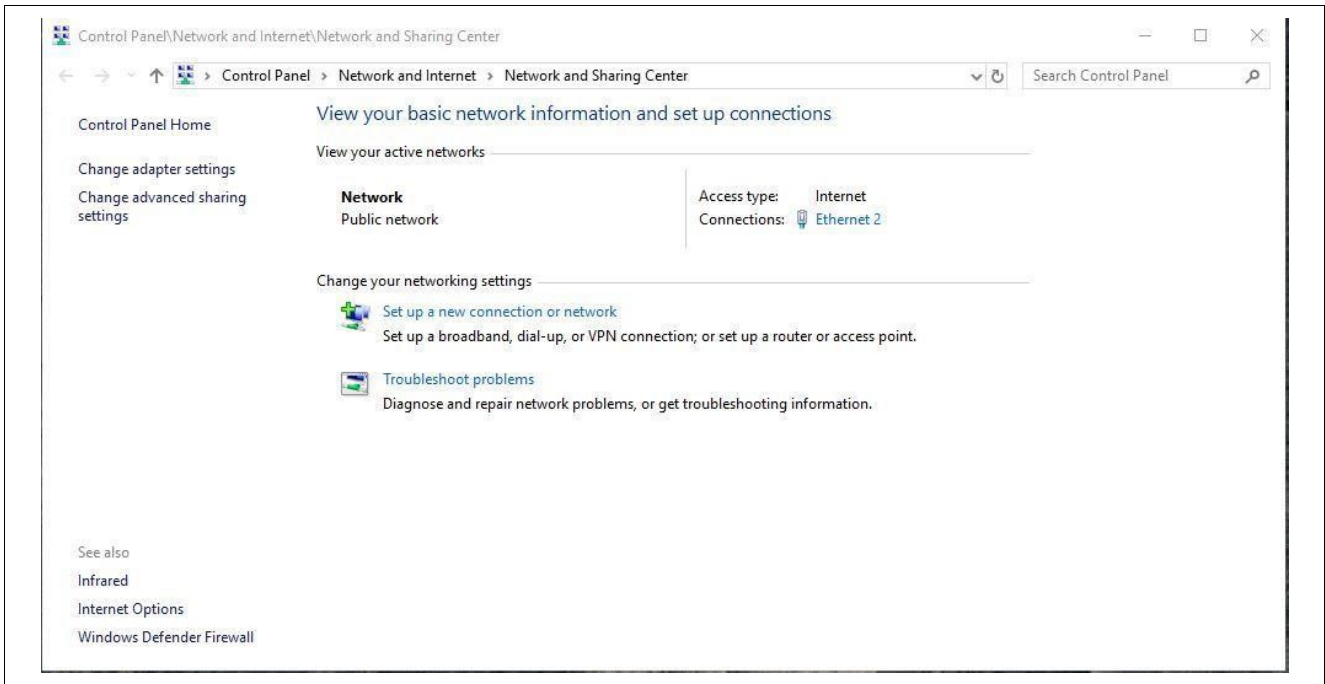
Control Panel\Network and Internet\Network and Sharing Center

Control Panel > Network and Internet > Network and Sharing Center

Search Control Panel

Control Panel Home

Change adapter settings

Change advanced sharing settings

View your basic network information and set up connections

View your active networks

Network
Public network

Access type: Internet
Connections: Ethernet 2

Change your networking settings

Set up a new connection or network
Set up a broadband, dial-up, or VPN connection; or set up a router or access point.

Troubleshoot problems
Diagnose and repair network problems, or get troubleshooting information.

See also

Infrared

Internet Options

Windows Defender Firewall